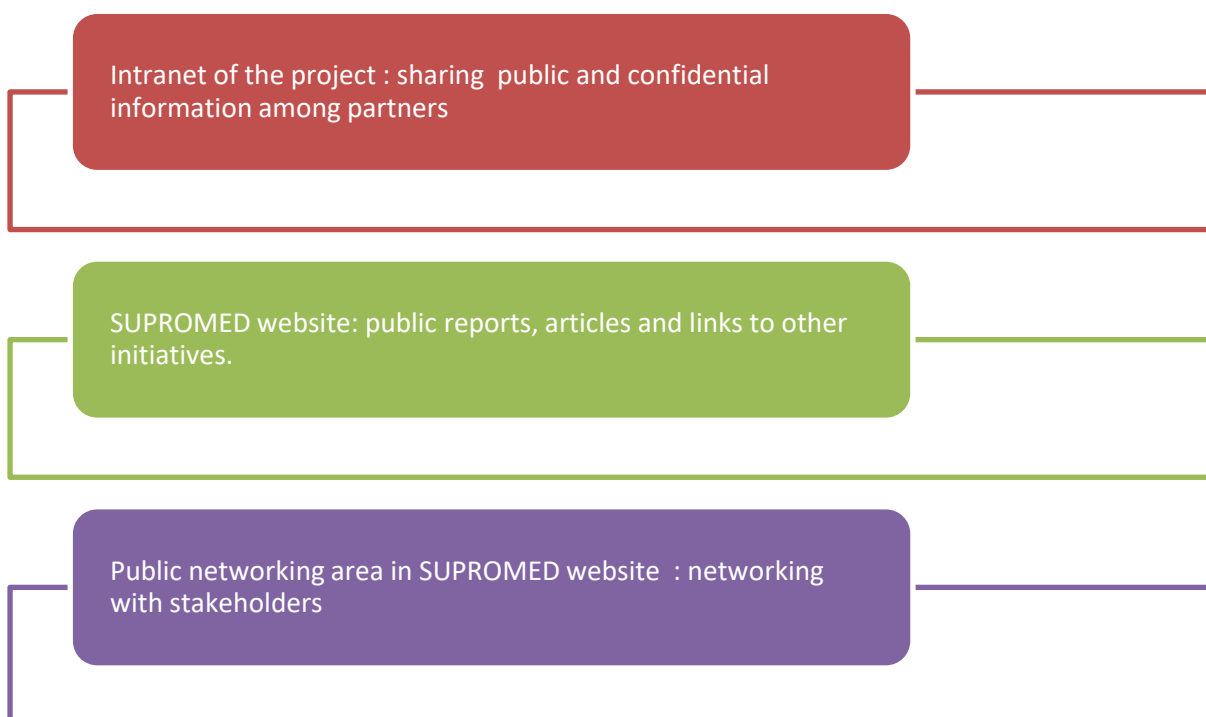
Intranet of the project : sharing public and confidential information among partners

SUPROMED website: public reports, articles and links to other initiatives.

Public networking area in SUPROMED website : networking with stakeholders